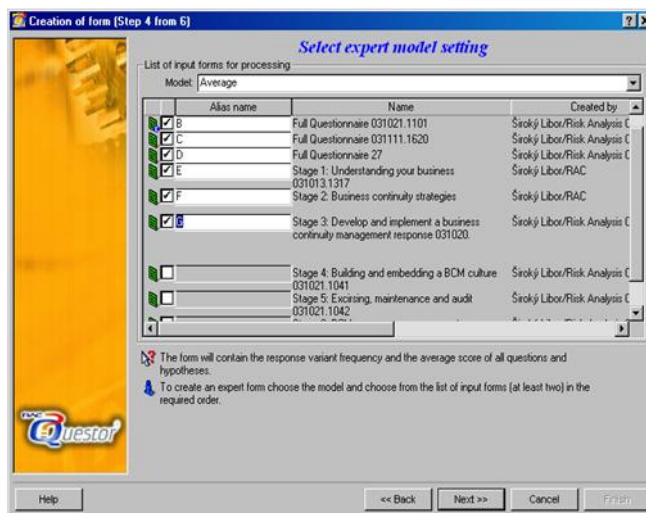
Creation of form (Step 4 from 6)

?X

Select expert model setting

List of input forms for processing

Model: Average

| | Alias name | Name | Created by |
|---|---|---|---|
| ☑ | B | Full Questionnaire 031021.1101 | Široký Libor/Risk Analysis C |
| ☑ | C | Full Questionnaire 031111.1620 | Široký Libor/Risk Analysis C |
| ☑ | D | Full Questionnaire 27 | Široký Libor/Risk Analysis C |
| ☑ | E | Stage 1: Understanding your business 031013.1317 | Široký Libor/RAC |
| ☑ | F | Stage 2: Business continuity strategies | Široký Libor/RAC |
| ☑ | G | Stage 3: Develop and implement a business continuity management response 031020. | Široký Libor/Risk Analysis C |
| ☐ | | Stage 4: Building and embedding a BCM culture 031021.1041 | Široký Libor/Risk Analysis C |
| ☐ | | Stage 5: Excirsing, maintenance and audit 031021.1042 | Široký Libor/Risk Analysis C |

The form will contain the response variant frequency and the average score of all questions and hypotheses.

To create an expert form choose the model and choose from the list of input forms (at least two) in the required order.

RAC Questor

Help

<< Back

Next >>

Cancel

Finish